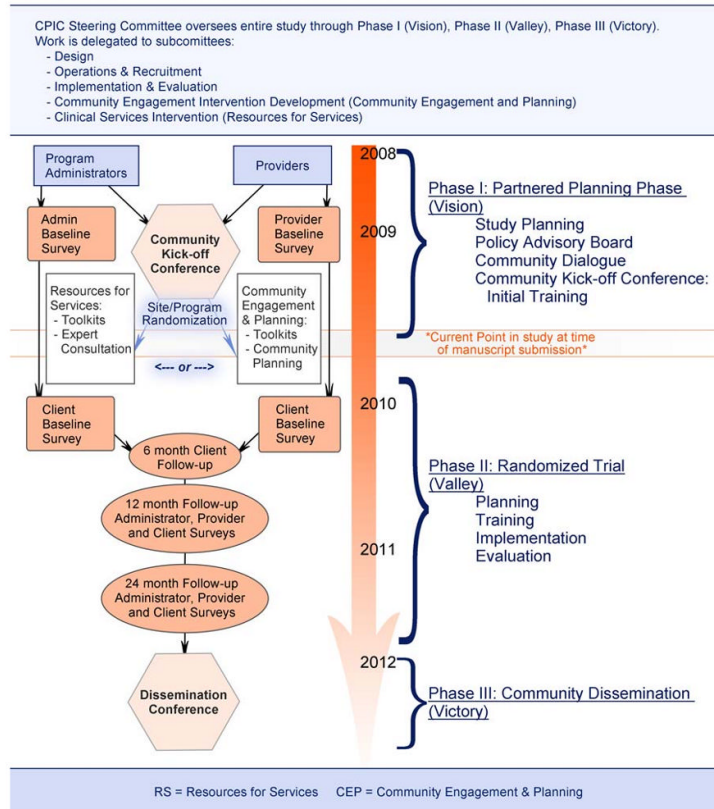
CPIC Steering Committee oversees entire study through Phase I (Vision), Phase II (Valley), Phase III (Victory). Work is delegated to subcomittees:
- Design
- Operations & Recruitment
- Implementation & Evaluation
- Community Engagement Intervention Development (Community Engagement and Planning)
- Clinical Services Intervention (Resources for Services)

Program Administrators

Providers

Admin Baseline Survey

Community Kick-off Conference

Provider Baseline Survey

Resources for Services:
- Toolkits
- Expert Consultation

Site/Program Randomization

<--- or --->

Community Engagement & Planning:
- Toolkits
- Community Planning

Client Baseline Survey

Client Baseline Survey

6 month Client Follow-up

12 month Follow-up Administrator, Provider and Client Surveys

24 month Follow-up Administrator, Provider and Client Surveys

Dissemination Conference

2008

2009

2010

2011

2012

Phase I: Partnered Planning Phase (Vision)
Study Planning
Policy Advisory Board
Community Dialogue
Community Kick-off Conference:
Initial Training

*Current Point in study at time of manuscript submission*

Phase II: Randomized Trial (Valley)
Planning
Training
Implementation
Evaluation

Phase III: Community Dissemination (Victory)

RS = Resources for Services CEP = Community Engagement & Planning